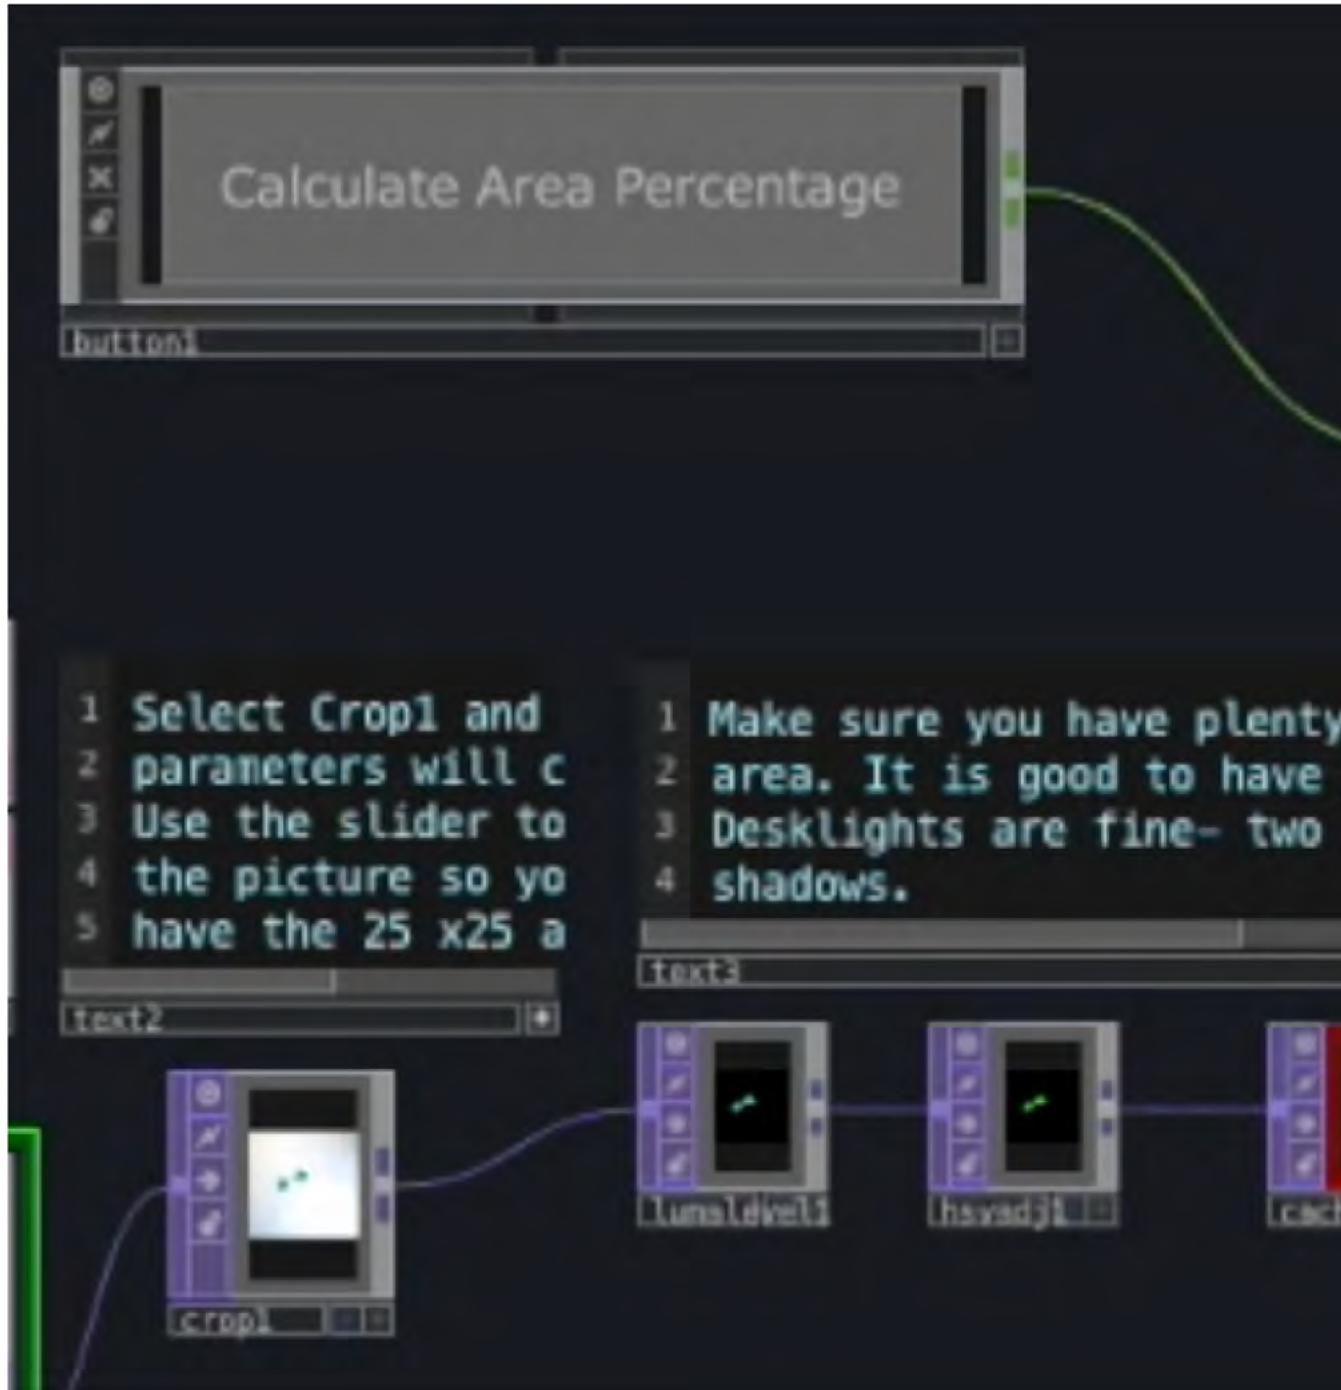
Calculate Area Percentage

button1

1 Select Crop1 and
2 parameters will c
3 Use the slider to
4 the picture so yo
5 have the 25 x25 a

text2

1 Make sure you have plenty
2 area. It is good to have
3 Desklights are fine- two
4 shadows.

text3

crop1

lumaleve1

hsvadj1

cach